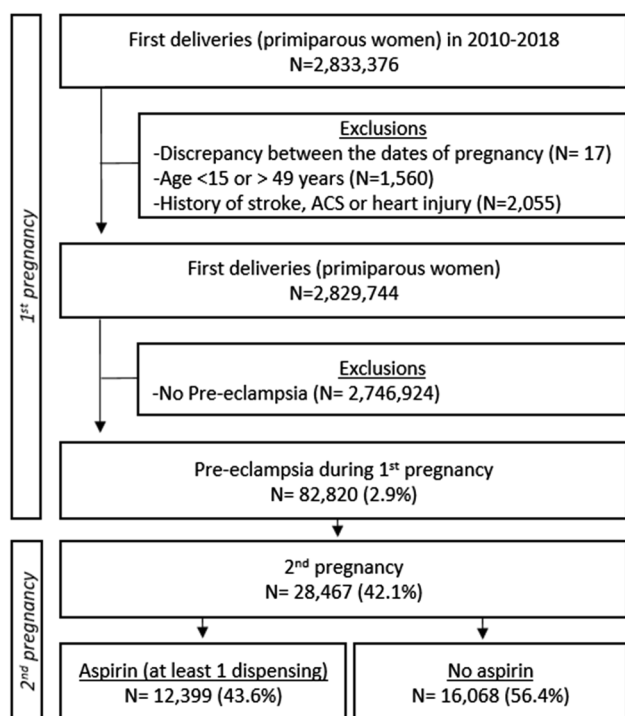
1$^{st}$ pregnancy

First deliveries (primiparous women) in 2010-2018
N=2,833,376

Exclusions
-Discrepancy between the dates of pregnancy (N= 17)
-Age <15 or > 49 years (N=1,560)
-History of stroke, ACS or heart injury (N=2,055)

First deliveries (primiparous women)
N=2,829,744

Exclusions
-No Pre-eclampsia (N= 2,746,924)

Pre-eclampsia during 1$^{st}$ pregnancy
N= 82,820 (2.9%)

2$^{nd}$ pregnancy

2$^{nd}$ pregnancy
N= 28,467 (42.1%)

Aspirin (at least 1 dispensing)
N= 12,399 (43.6%)

No aspirin
N= 16,068 (56.4%)